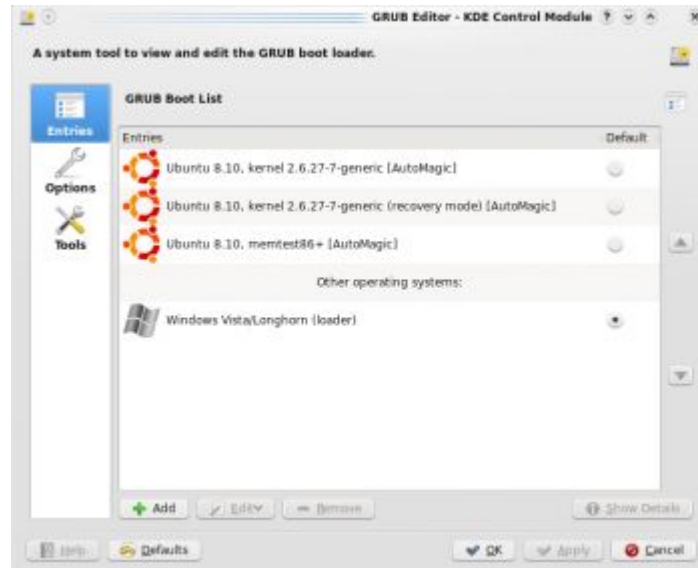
GRUB Editor - KDE Control Module

A system tool to view and edit the GRUB boot loader.

Entries

Options

Tools

GRUB Boot List

| Entries | Default |
|---|---|
| Ubuntu 8.10, kernel 2.6.27-7-generic [AutoMagic] | |
| Ubuntu 8.10, kernel 2.6.27-7-generic (recovery mode) [AutoMagic] | |
| Ubuntu 8.10, memtest86+ [AutoMagic] | |
| Other operating systems: | |
| Windows Vista/Longhorn (loader) | |

Add

Edit

Remove

Show Details

Help

Defaults

OK

Apply

Cancel